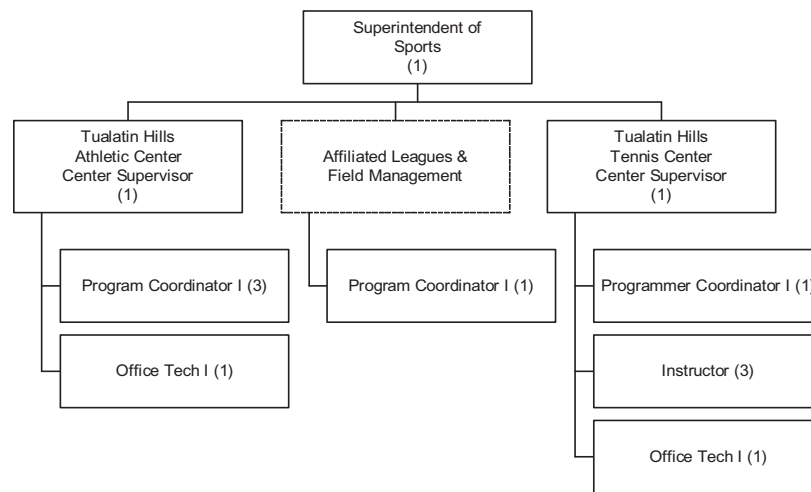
Superintendent of Sports (1)

Tualatin Hills Athletic Center Center Supervisor (1)

Affiliated Leagues & Field Management

Tualatin Hills Tennis Center Center Supervisor (1)

Program Coordinator I (3)

Office Tech I (1)

Program Coordinator I (1)

Programmer Coordinator I (1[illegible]

Instructor (3)

Office Tech I (1)